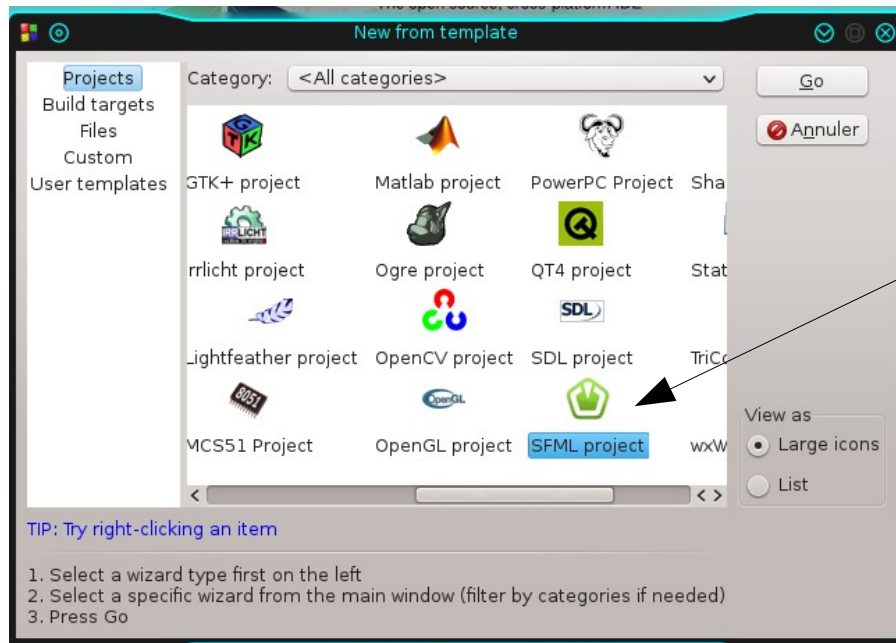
New from template

Projects
Build targets
Files
Custom
User templates

Category: <All categories>

Go
Annuler

GTK+ project
Matlab project
PowerPC Project
Sha
rrlicht project
Ogre project
QT4 project
Stat
Lightfeather project
OpenCV project
SDL project
TriC
MCS51 Project
OpenGL project
SFML project
wxW

View as
Large icons
List

TIP: Try right-clicking an item

1. Select a wizard type first on the left
2. Select a specific wizard from the main window (filter by categories if needed)
3. Press Go